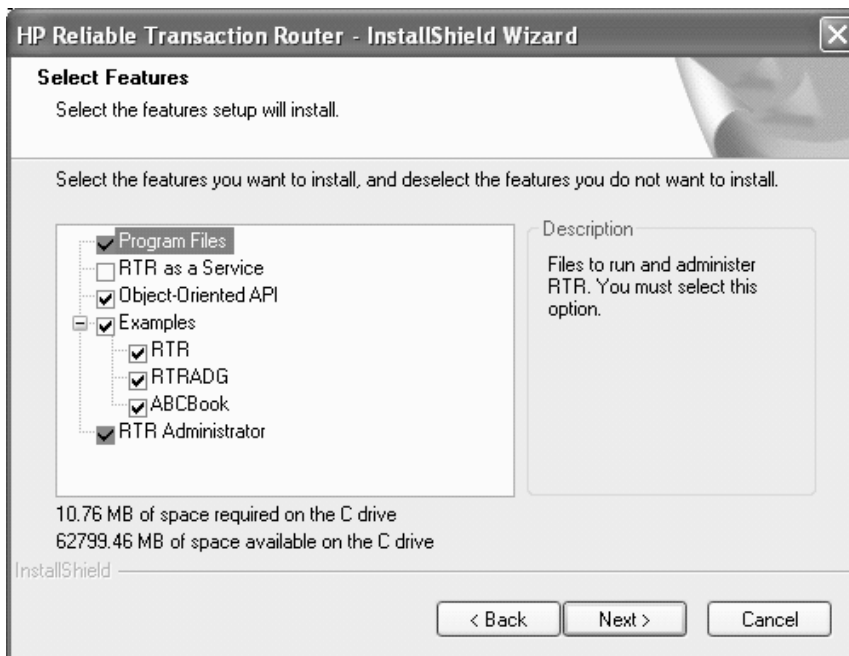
HP Reliable Transaction Router - InstallShield Wizard

Select Features

Select the features setup will install.

Select the features you want to install, and deselect the features you do not want to install.

Program Files
RTR as a Service
Object-Oriented API
Examples
RTR
RTRADG
ABCBook
RTR Administrator

Description

Files to run and administer RTR. You must select this option.

10.76 MB of space required on the C drive
62799.46 MB of space available on the C drive

InstallShield

< Back
Next >
Cancel